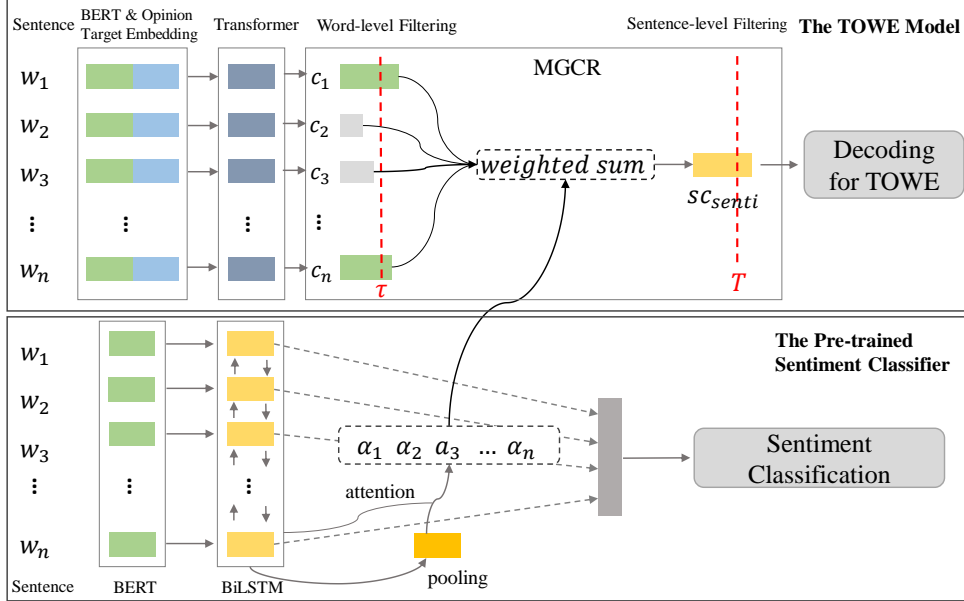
Sentence BERT & Opinion Target Embedding Transformer Word-level Filtering Sentence-level Filtering **The TOWE Model**

MGCR

$w_1$ $c_1$

$w_2$ $c_2$

$w_3$ $c_3$ $weighted\ sum$ Decoding for TOWE

$sc_{senti}$

⋮ ⋮ ⋮ ⋮

$w_n$ $c_n$

$\tau$ $T$

**The Pre-trained Sentiment Classifier**

$w_1$

$w_2$

$w_3$ $\alpha_1\ \alpha_2\ \alpha_3\ ...\ \alpha_n$ Sentiment Classification

⋮ ⋮ ⋮

attention

$w_n$

pooling

Sentence BERT BiLSTM